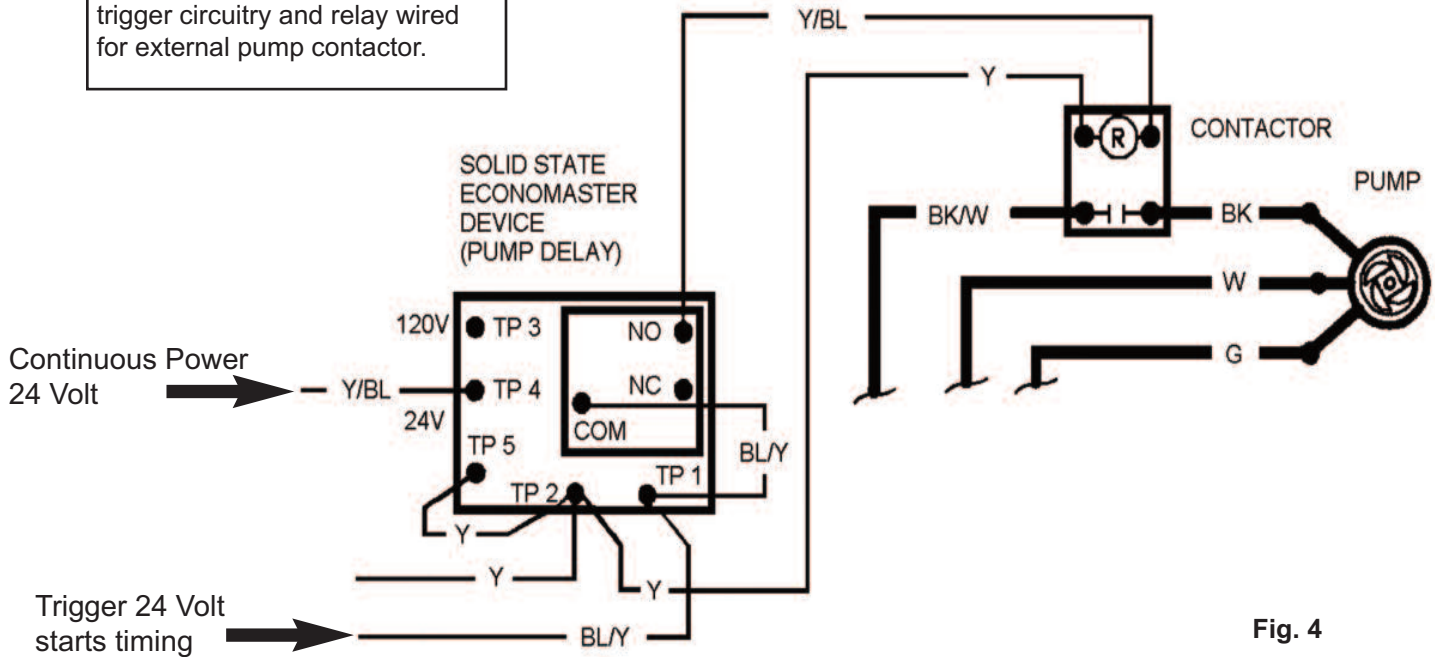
trigger circuitry and relay wired for external pump contactor.

Y/BL

Y

CONTACTOR

R

PUMP

SOLID STATE ECONOMASTER DEVICE (PUMP DELAY)

BK/W

BK

W

G

120V

TP 3

NO

Continuous Power 24 Volt

Y/BL

TP 4

NC

24V

COM

BL/Y

TP 5

TP 2

TP 1

Y

Y

Y

Trigger 24 Volt starts timing

BL/Y

Fig. 4